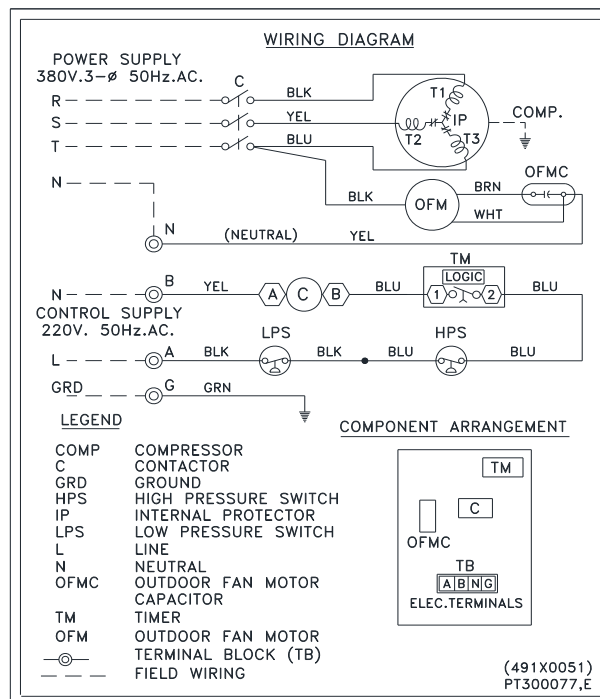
WIRING DIAGRAM

POWER SUPPLY
380V.3-ø 50Hz.AC.

R
S
T
C
BLK
YEL
BLU
T1
IP
T2
T3
COMP.

N
BLK
OFM
BRN
WHT
OFMC

N
(NEUTRAL)
YEL

TM
LOGIC
N
B
YEL
A
C
B
BLU
1
2
BLU
CONTROL SUPPLY
220V. 50Hz.AC.
LPS
HPS
L
A
BLK
BLK
BLU
BLU

GRD
G
GRN

LEGEND

| | |
|---|---|
| COMP | COMPRESSOR |
| C | CONTACTOR |
| GRD | GROUND |
| HPS | HIGH PRESSURE SWITCH |
| IP | INTERNAL PROTECTOR |
| LPS | LOW PRESSURE SWITCH |
| L | LINE |
| N | NEUTRAL |
| OFMC | OUTDOOR FAN MOTOR CAPACITOR |
| TM | TIMER |
| OFM | OUTDOOR FAN MOTOR |
| | TERMINAL BLOCK (TB) |
| | FIELD WIRING |

COMPONENT ARRANGEMENT

TM
C
OFMC
TB
A B N G
ELEC.TERMINALS

(491X0051)
PT300077,E